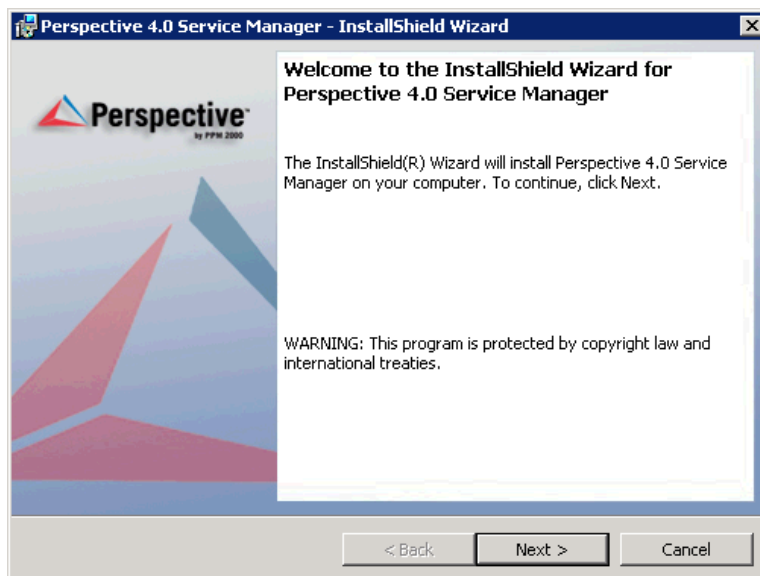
Perspective 4.0 Service Manager - InstallShield Wizard

Perspective™
by PPM 2000

Welcome to the InstallShield Wizard for Perspective 4.0 Service Manager

The InstallShield(R) Wizard will install Perspective 4.0 Service Manager on your computer. To continue, click Next.

WARNING: This program is protected by copyright law and international treaties.

< Back

Next >

Cancel